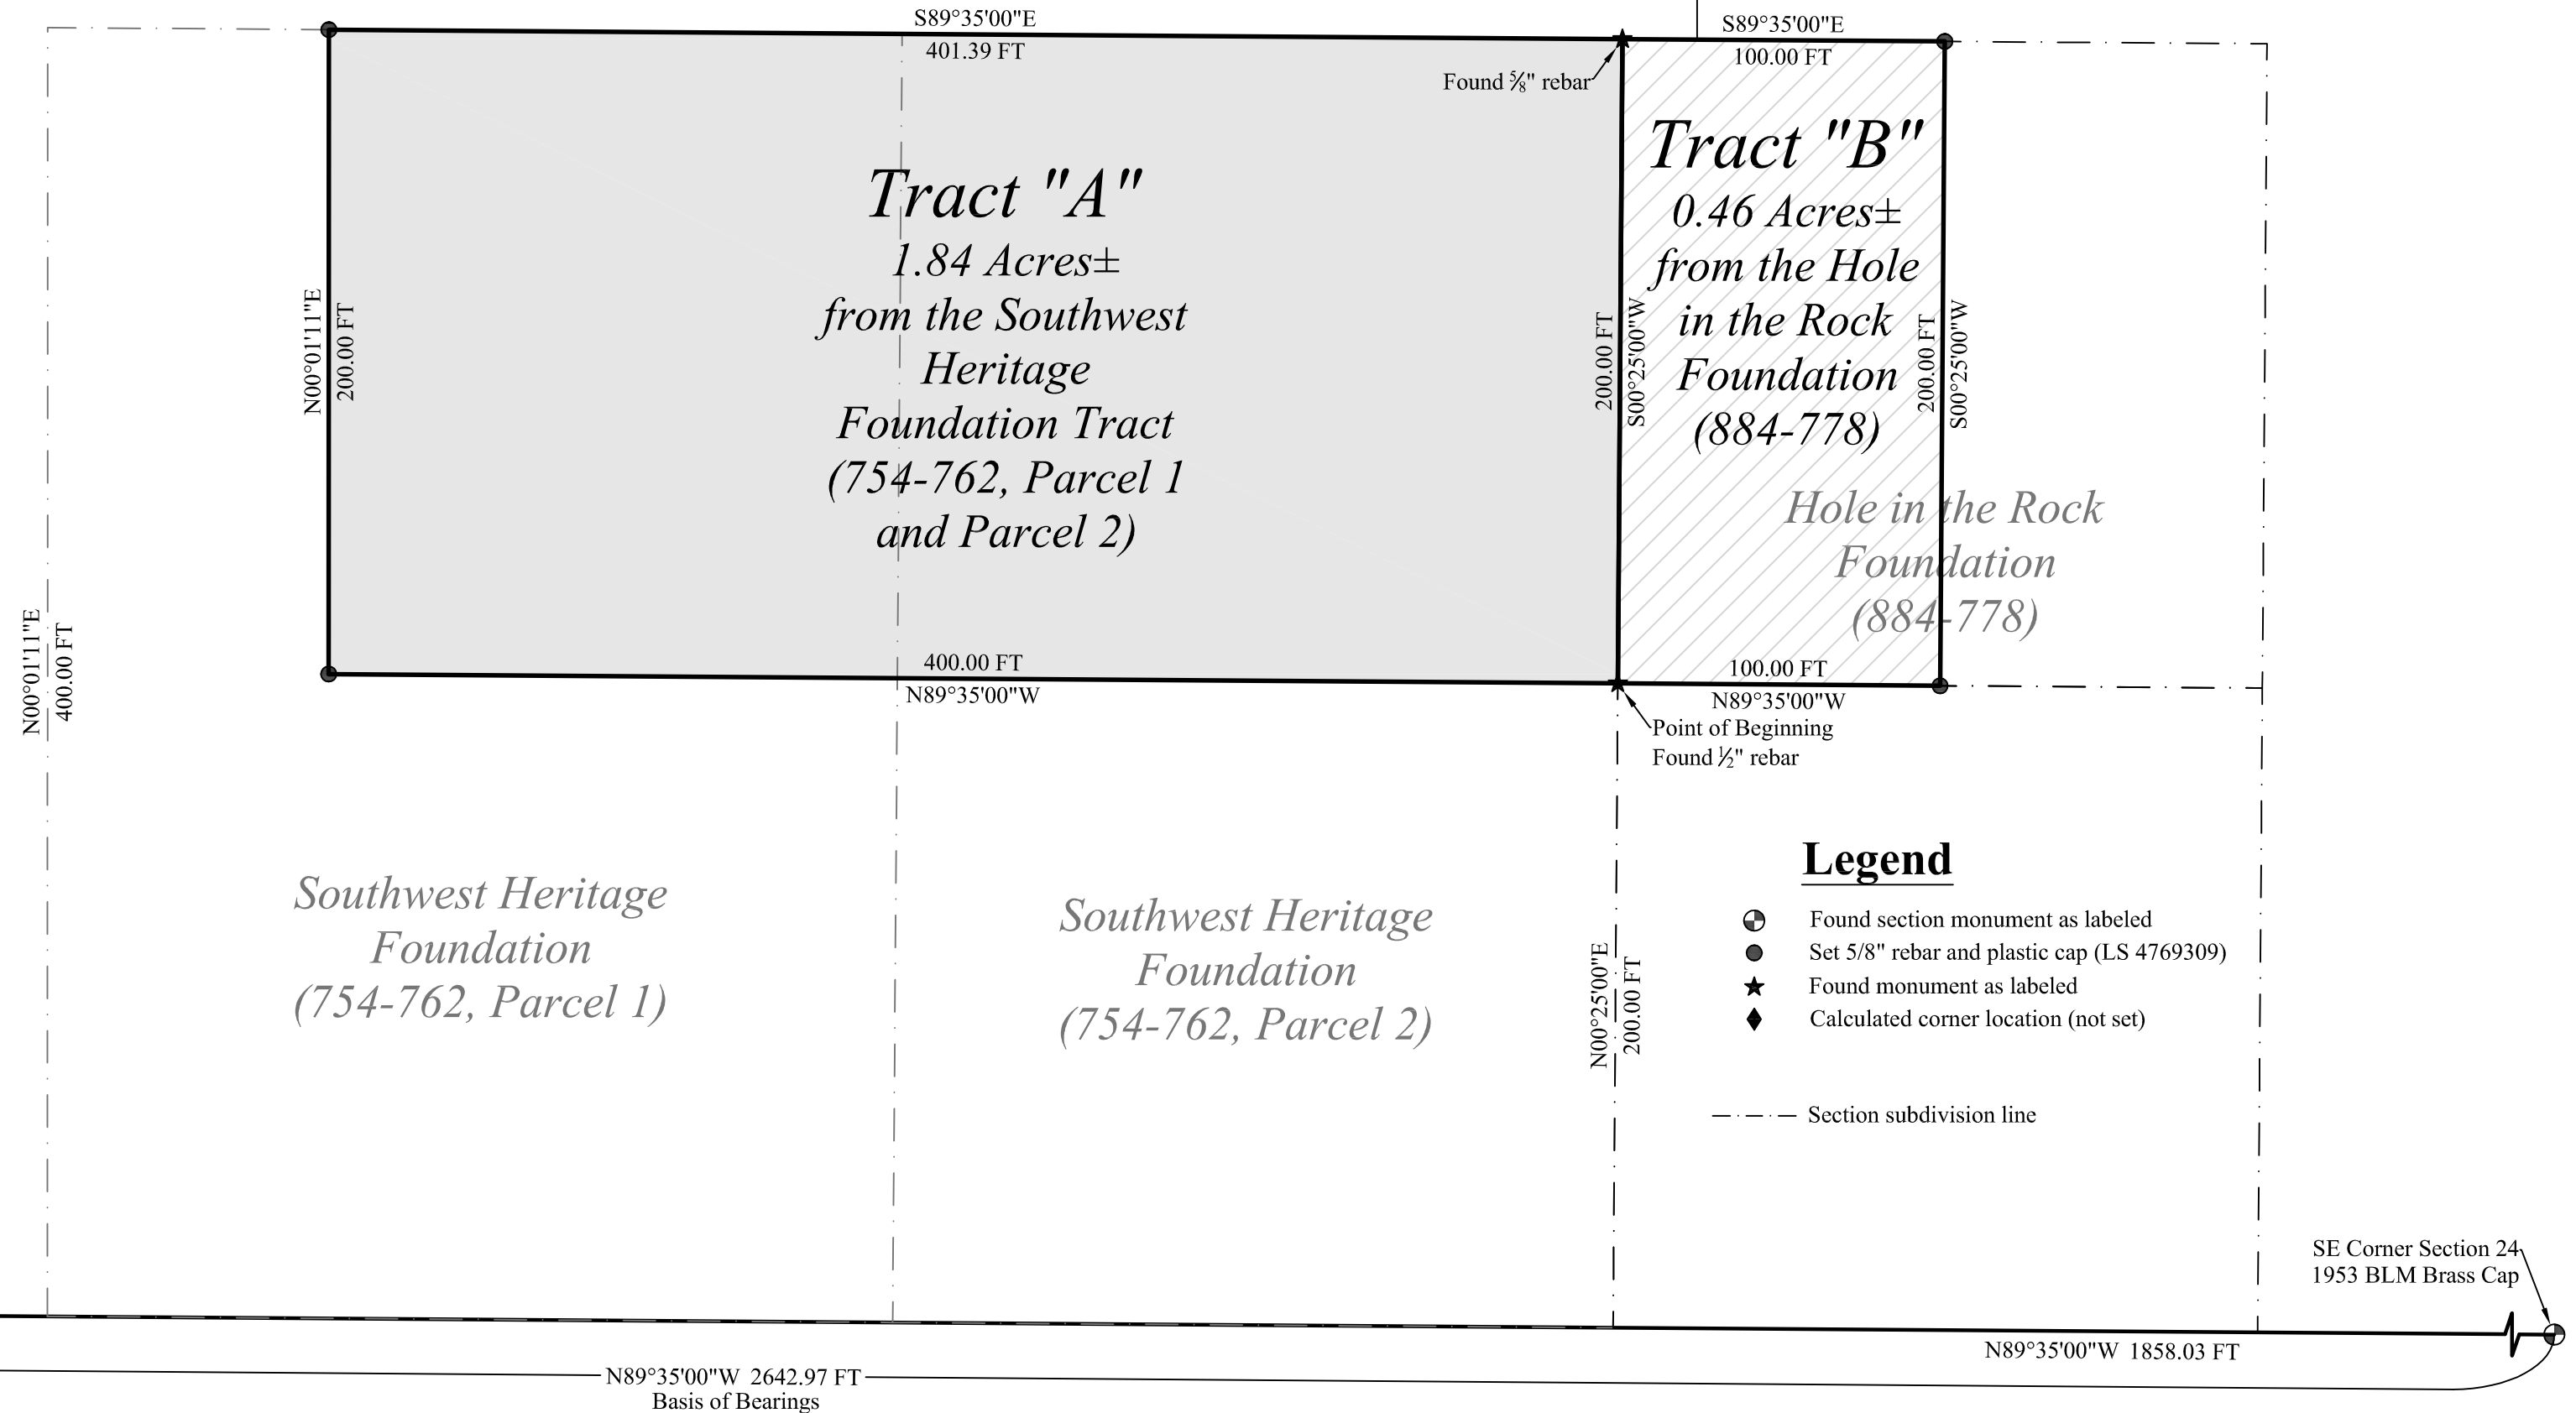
S89°35'00"E
401.39 FT

S89°35'00"E
100.00 FT

Found ⅝" rebar

Tract "A"
1.84 Acres±
from the Southwest Heritage Foundation Tract
(754-762, Parcel 1 and Parcel 2)

Tract "B"
0.46 Acres±
from the Hole in the Rock Foundation
(884-778)

N00°01'11"E
200.00 FT

200.00 FT
S00°25'00"W

200.00 FT
S00°25'00"W

Hole in the Rock Foundation
(884-778)

N00°01'11"E
400.00 FT

400.00 FT
N89°35'00"W

100.00 FT
N89°35'00"W

Point of Beginning
Found ½" rebar

Legend
Found section monument as labeled
Set 5/8" rebar and plastic cap (LS 4769309)
Found monument as labeled
Calculated corner location (not set)

Section subdivision line

Southwest Heritage Foundation
(754-762, Parcel 1)

Southwest Heritage Foundation
(754-762, Parcel 2)

N00°25'00"E
200.00 FT

SE Corner Section 24
1953 BLM Brass Cap

N89°35'00"W 1858.03 FT

N89°35'00"W 2642.97 FT
Basis of Bearings